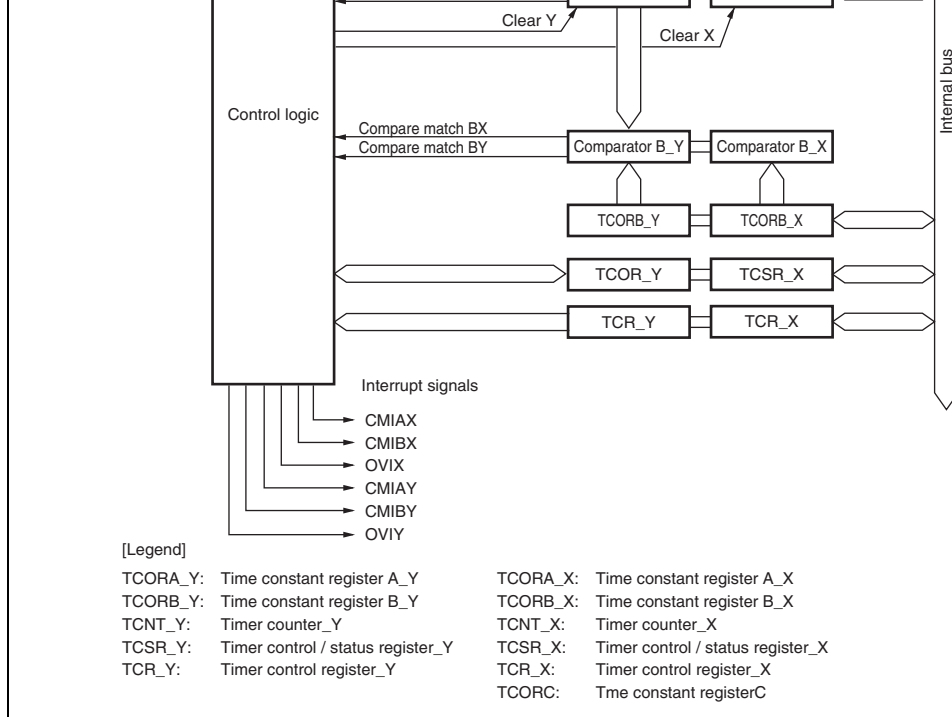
Clear Y
Clear X
Internal bus
Control logic
Compare match BX
Compare match BY
Comparator B_Y
Comparator B_X
TCORB_Y
TCORB_X
TCOR_Y
TCSR_X
TCR_Y
TCR_X
Interrupt signals
CMIAX
CMIBX
OVIX
CMIAY
CMIBY
OVIY

[Legend]

| | | | |
|---|---|---|---|
| TCORA_Y: | Time constant register A_Y | TCORA_X: | Time constant register A_X |
| TCORB_Y: | Time constant register B_Y | TCORB_X: | Time constant register B_X |
| TCNT_Y: | Timer counter_Y | TCNT_X: | Timer counter_X |
| TCSR_Y: | Timer control / status register_Y | TCSR_X: | Timer control / status register_X |
| TCR_Y: | Timer control register_Y | TCR_X: | Timer control register_X |
| | | TCORC: | Tme constant registerC |